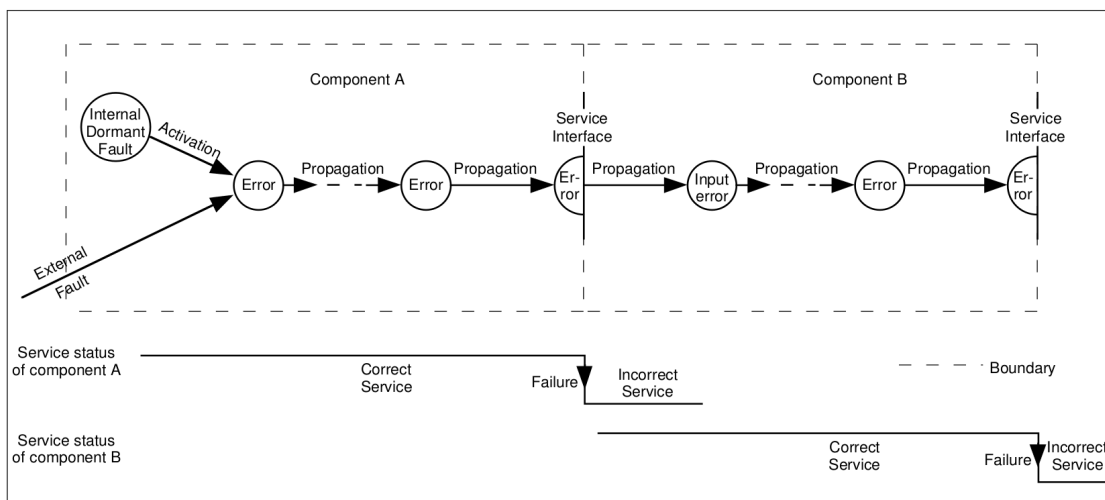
Component A

Component B

Internal Dormant Fault

Activation

Error

Propagation

Error

Propagation

Service Interface

Er-ror

Propagation

Input error

Propagation

Error

Propagation

Service Interface

Er-ror

External Fault

Service status of component A

Correct Service

Failure

Incorrect Service

Boundary

Service status of component B

Correct Service

Failure

Incorrect Service